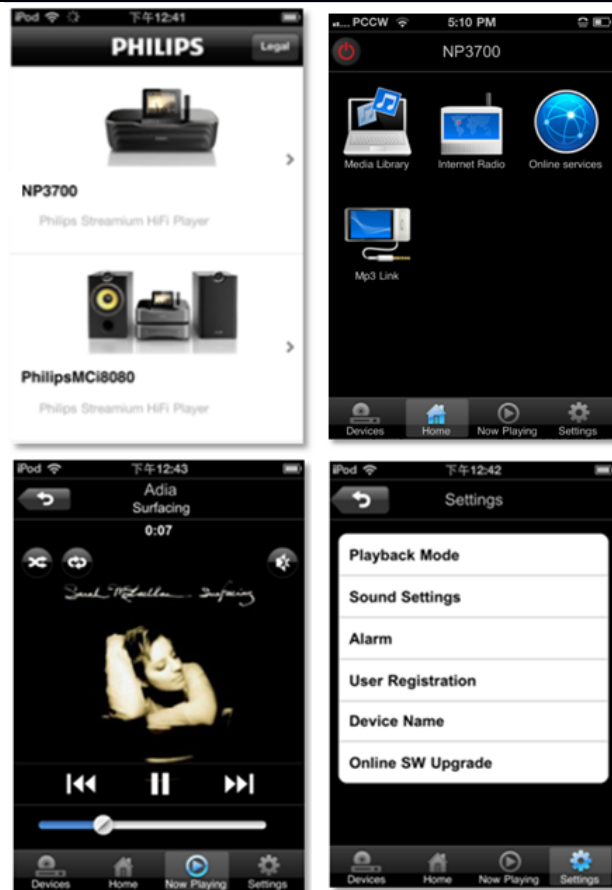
iPod 下午12:41

PHILIPS

Legal

NP3700

Philips Streamium HiFi Player

PhilipsMCi8080

Philips Streamium HiFi Player

PCCW 5:10 PM

NP3700

Media Library

Internet Radio

Online services

Mp3 Link

Devices

Home

Now Playing

Settings

iPod 下午12:43

Adia

Surfacing

0:07

Sarah McLachlan Surfacing

Devices

Home

Now Playing

Settings

iPod 下午12:42

Settings

Playback Mode

Sound Settings

Alarm

User Registration

Device Name

Online SW Upgrade

Devices

Home

Now Playing

Settings